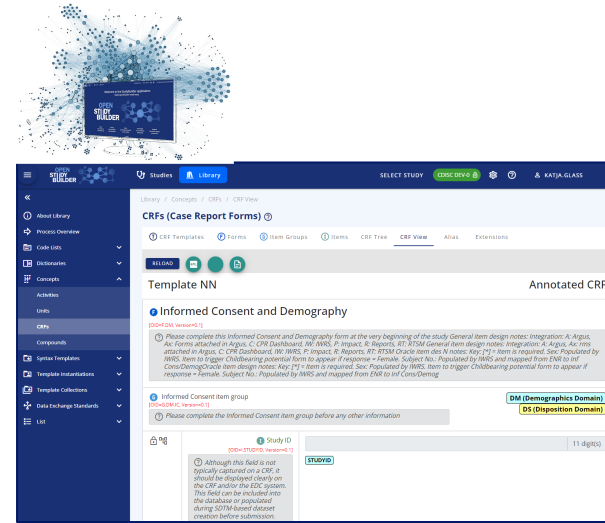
OPEN STUDY BUILDER

OPEN STUDY BUILDER

Studies

Library

SELECT STUDY

CDISC DEV-0

KATJA.GLASS

«

About Library

Process Overview

Code Lists

Dictionaries

Concepts

Activities

Units

CRFs

Compounds

Syntax Templates

Template Instantiations

Template Collections

Data Exchange Standards

List

Library / Concepts / CRFs / CRF View

CRFs (Case Report Forms)

CRF Templates

Forms

Item Groups

Items

CRF Tree

CRF View

Alias

Extensions

RELOAD

Template NN

Annotated CRF

Informed Consent and Demography

[OID=F.DM, Version=0.1]

Please complete this Informed Consent and Demography form at the very beginning of the study General item design notes: Integration: A: Argus, Ax: Forms attached in Argus, C: CPR Dashboard, IW: IWRS, P: Impact, R: Reports, RT: RTSM General item design notes: Integration: A: Argus, Ax: rms attached in Argus, C: CPR Dashboard, IW: IWRS, P: Impact, R: Reports, RT: RTSM Oracle item des N notes: Key: [*] = Item is required. Sex: Populated by IWRS. Item to trigger Childbearing potential form to appear if response = Female. Subject No.: Populated by IWRS and mapped from ENR to Inf Cons/DemogOracle item design notes: Key: [*] = Item is required. Sex: Populated by IWRS. Item to trigger Childbearing potential form to appear if response = Female. Subject No.: Populated by IWRS and mapped from ENR to Inf Cons/Demog

Informed Consent item group

[OID=G.DM.IC, Version=0.1]

Please complete the Informed Consent item group before any other information

DM (Demographics Domain)

DS (Disposition Domain)

Study ID

[OID=I.STUDYID, Version=0.1]

Although this field is not typically captured on a CRF, it should be displayed clearly on the CRF and/or the EDC system. This field can be included into the database or populated during SDTM-based dataset creation before submission.

11 digit(s)

STUDYID